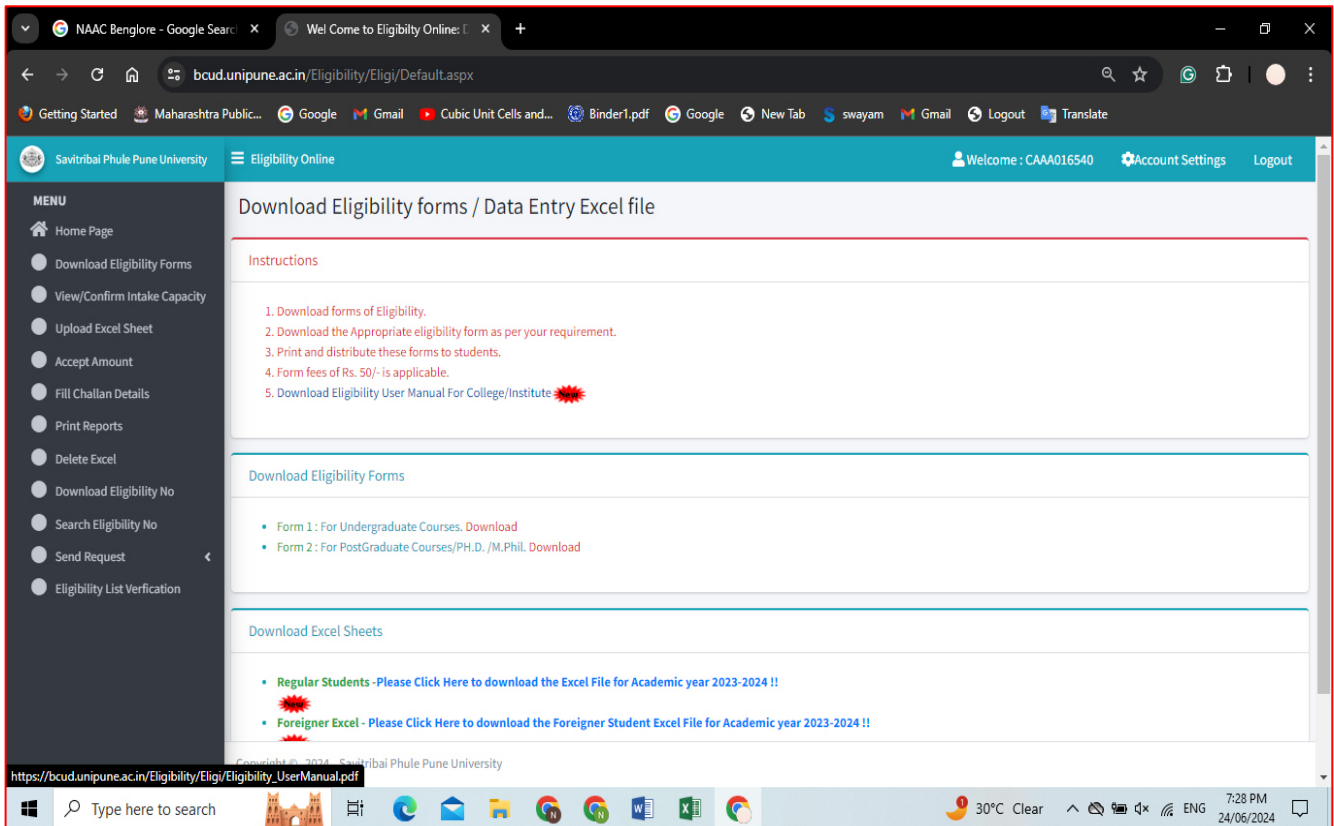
NAAC Benglore - Google Searc ×
Wel Come to Eligibilty Online: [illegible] ×
+

bcud.unipune.ac.in/Eligibility/Eligi/Default.aspx

Getting Started
Maharashtra Public...
Google
Gmail
Cubic Unit Cells and...
Binder1.pdf
Google
New Tab
swayam
Gmail
Logout
Translate

Savitribai Phule Pune University
Eligibility Online
Welcome : CAAA016540
Account Settings
Logout

MENU
Home Page
Download Eligibility Forms
View/Confirm Intake Capacity
Upload Excel Sheet
Accept Amount
Fill Challan Details
Print Reports
Delete Excel
Download Eligibility No
Search Eligibility No
Send Request
Eligibility List Verfication

Download Eligibility forms / Data Entry Excel file

Instructions

1. Download forms of Eligibility.
2. Download the Appropriate eligibility form as per your requirement.
3. Print and distribute these forms to students.
4. Form fees of Rs. 50/- is applicable.
5. Download Eligibility User Manual For College/Institute New

Download Eligibility Forms

• Form 1 : For Undergraduate Courses. Download
• Form 2 : For PostGraduate Courses/PH.D. /M.Phil. Download

Download Excel Sheets

• Regular Students -Please Click Here to download the Excel File for Academic year 2023-2024 !!
New
• Foreigner Excel - Please Click Here to download the Foreigner Student Excel File for Academic year 2023-2024 !!

Copyright © 2024 - Savitribai Phule Pune University
https://bcud.unipune.ac.in/Eligibility/Eligi/Eligibility_UserManual.pdf

Type here to search
30°C Clear
ENG
7:28 PM
24/06/2024